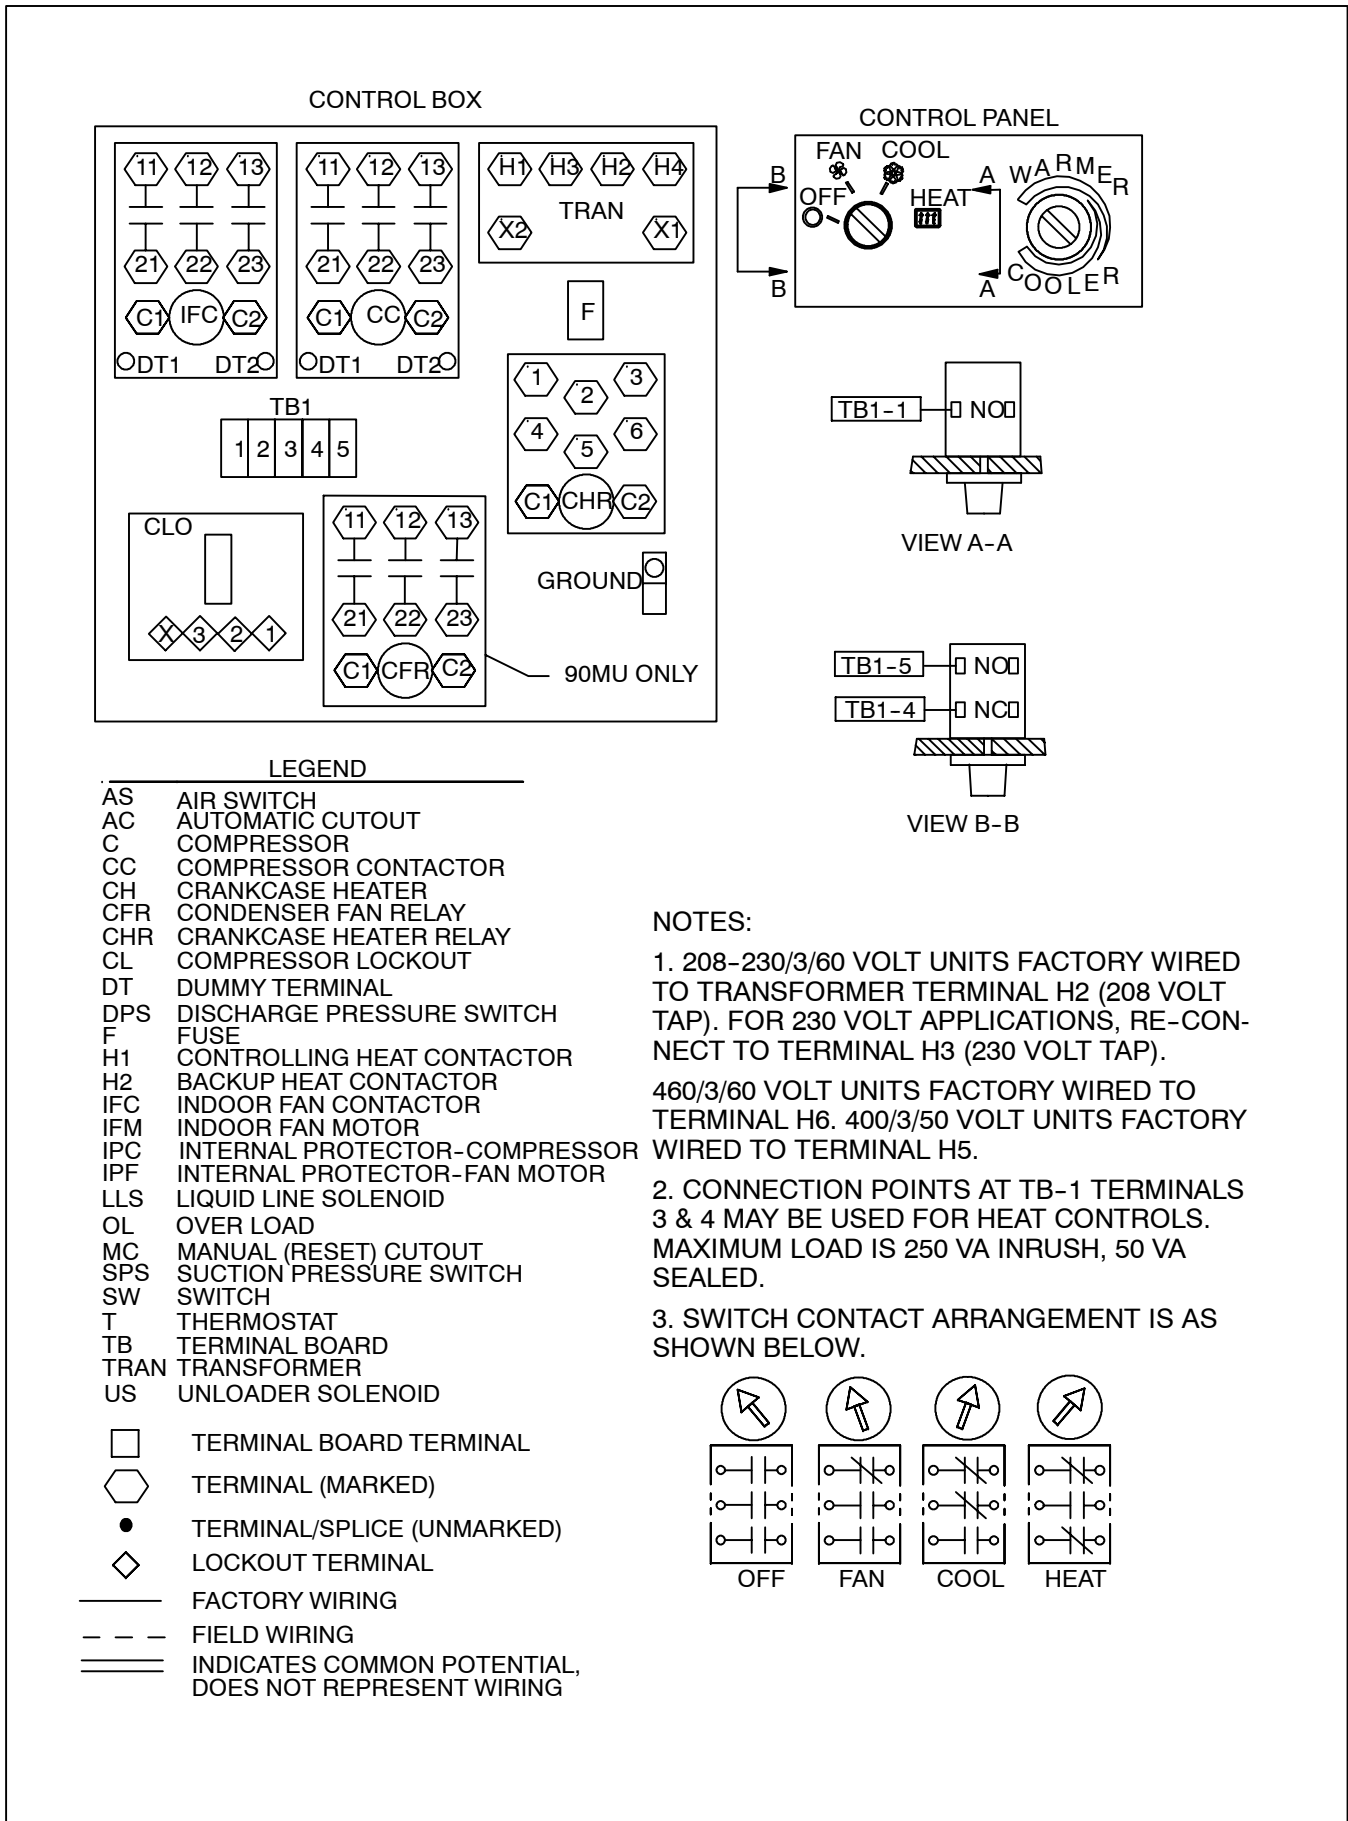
CONTROL BOX

11 12 13
21 22 23
C1 IFC C2
DT1 DT2

11 12 13
21 22 23
C1 CC C2
DT1 DT2

H1 H3 H2 H4
TRAN
X2 X1

F

TB1
1 2 3 4 5

1 2 3
4 5 6
C1 CHR C2

CLO
X 3 2 1

11 12 13
21 22 23
C1 CFR C2

GROUND

90MU ONLY

CONTROL PANEL
B
B
FAN COOL
OFF
HEAT
A
A
WARMER
COOLER

TB1-1 NO
VIEW A-A

TB1-5 NO
TB1-4 NC
VIEW B-B

LEGEND
AS AIR SWITCH
AC AUTOMATIC CUTOUT
C COMPRESSOR
CC COMPRESSOR CONTACTOR
CH CRANKCASE HEATER
CFR CONDENSER FAN RELAY
CHR CRANKCASE HEATER RELAY
CL COMPRESSOR LOCKOUT
DT DUMMY TERMINAL
DPS DISCHARGE PRESSURE SWITCH
F FUSE
H1 CONTROLLING HEAT CONTACTOR
H2 BACKUP HEAT CONTACTOR
IFC INDOOR FAN CONTACTOR
IFM INDOOR FAN MOTOR
IPC INTERNAL PROTECTOR-COMPRESSOR
IPF INTERNAL PROTECTOR-FAN MOTOR
LLS LIQUID LINE SOLENOID
OL OVER LOAD
MC MANUAL (RESET) CUTOUT
SPS SUCTION PRESSURE SWITCH
SW SWITCH
T THERMOSTAT
TB TERMINAL BOARD
TRAN TRANSFORMER
US UNLOADER SOLENOID

TERMINAL BOARD TERMINAL
TERMINAL (MARKED)
TERMINAL/SPLICE (UNMARKED)
LOCKOUT TERMINAL
FACTORY WIRING
FIELD WIRING
INDICATES COMMON POTENTIAL, DOES NOT REPRESENT WIRING

NOTES:

1. 208-230/3/60 VOLT UNITS FACTORY WIRED TO TRANSFORMER TERMINAL H2 (208 VOLT TAP). FOR 230 VOLT APPLICATIONS, RE-CONNECT TO TERMINAL H3 (230 VOLT TAP).

460/3/60 VOLT UNITS FACTORY WIRED TO TERMINAL H6. 400/3/50 VOLT UNITS FACTORY WIRED TO TERMINAL H5.

2. CONNECTION POINTS AT TB-1 TERMINALS 3 & 4 MAY BE USED FOR HEAT CONTROLS. MAXIMUM LOAD IS 250 VA INRUSH, 50 VA SEALED.

3. SWITCH CONTACT ARRANGEMENT IS AS SHOWN BELOW.

OFF FAN COOL HEAT